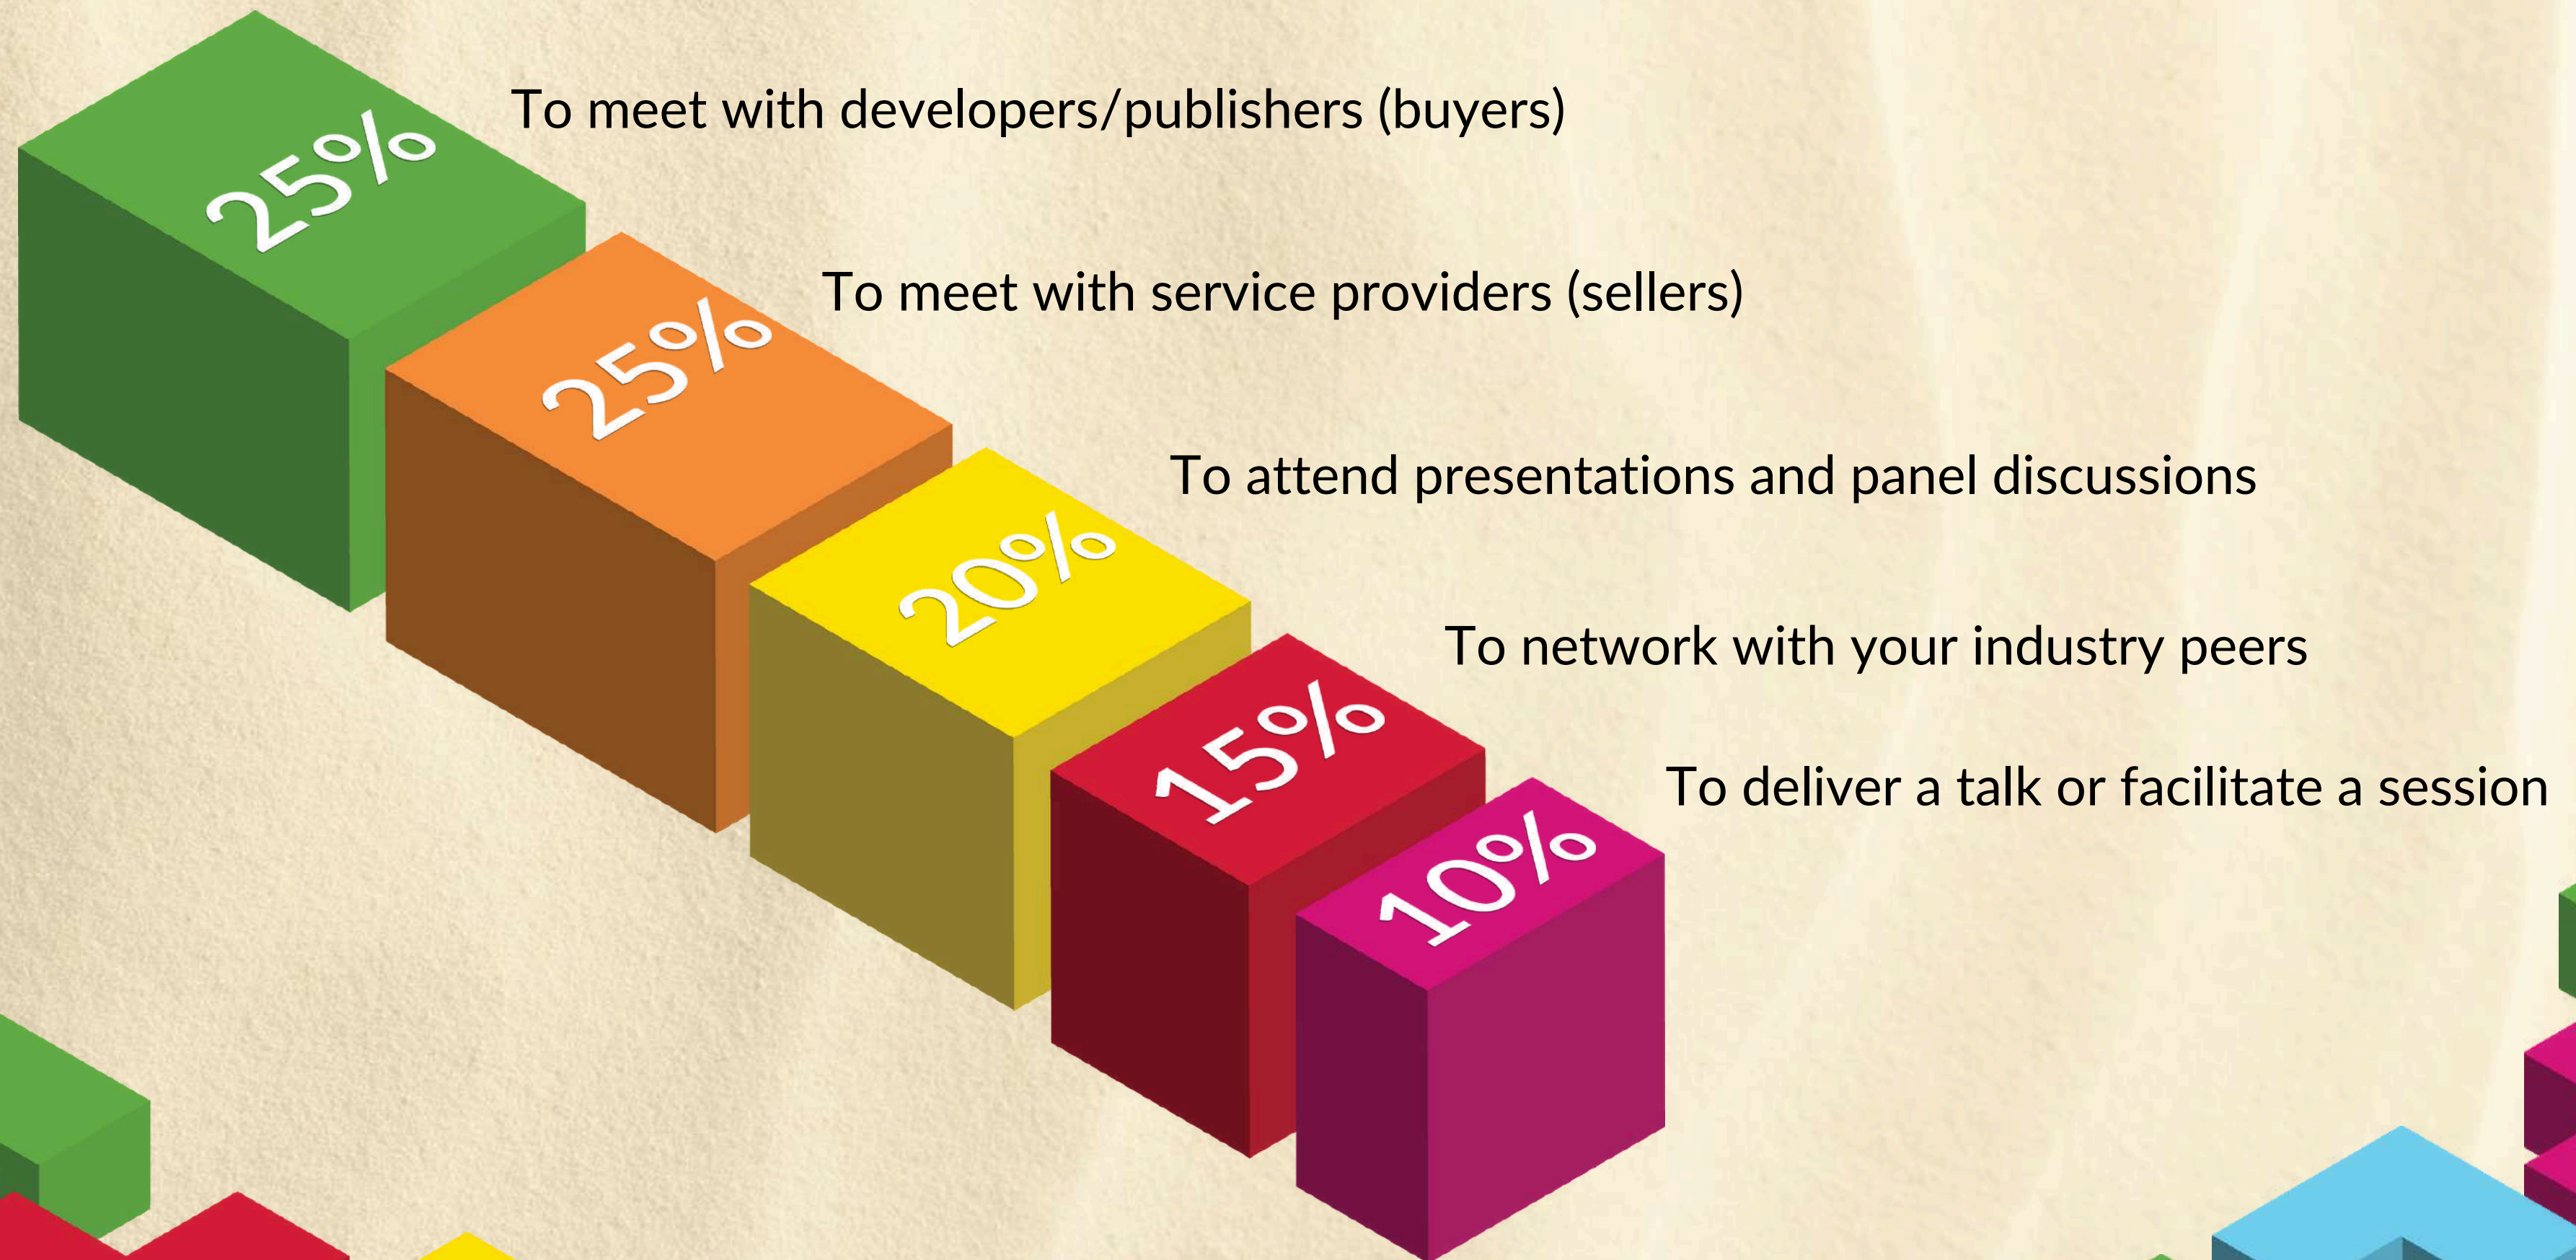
25%
To meet with developers/publishers (buyers)

25%
To meet with service providers (sellers)

20%
To attend presentations and panel discussions

15%
To network with your industry peers

10%
To deliver a talk or facilitate a session